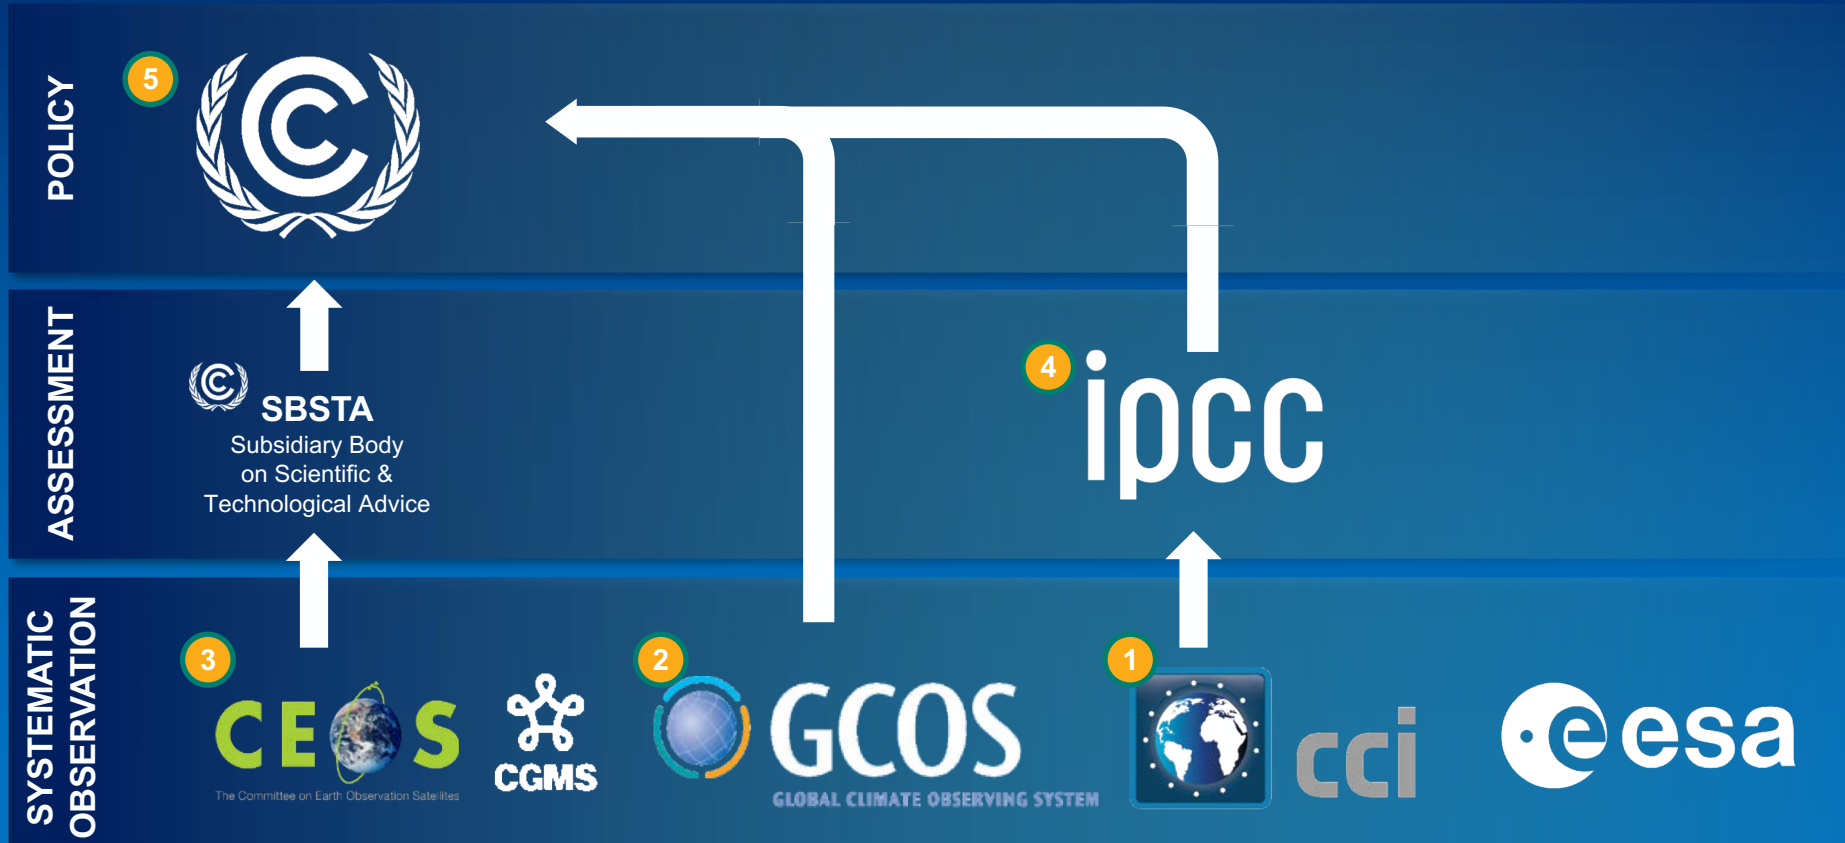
POLICY

5

ASSESSMENT

SBSTA
Subsidiary Body
on Scientific &
Technological Advice

4

ipcc

SYSTEMATIC OBSERVATION

3

CEOS
The Committee on Earth Observation Satellites

CGMS

2

GCOS
GLOBAL CLIMATE OBSERVING SYSTEM

1

cci

esa